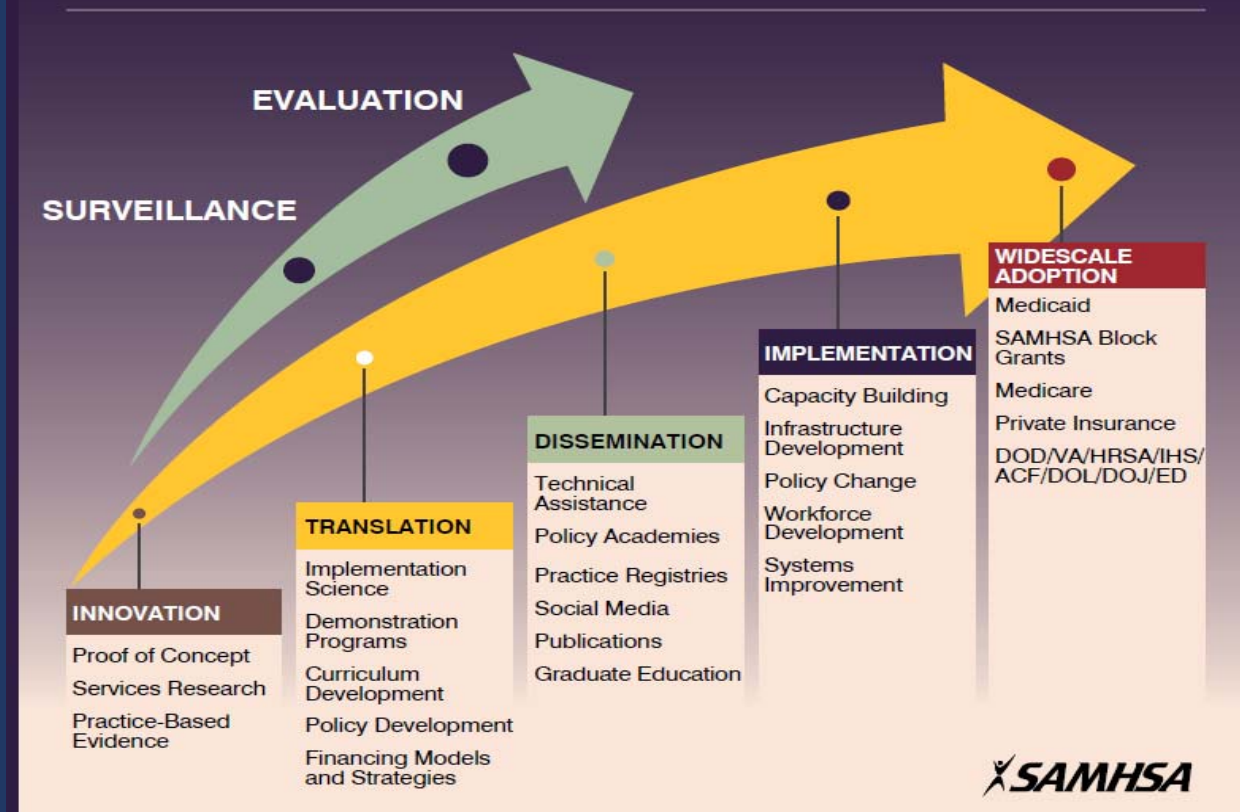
EVALUATION

SURVEILLANCE

INNOVATION

Proof of Concept

Services Research

Practice-Based Evidence

TRANSLATION

Implementation Science

Demonstration Programs

Curriculum Development

Policy Development

Financing Models and Strategies

DISSEMINATION

Technical Assistance

Policy Academies

Practice Registries

Social Media

Publications

Graduate Education

IMPLEMENTATION

Capacity Building

Infrastructure Development

Policy Change

Workforce Development

Systems Improvement

WIDESCALE ADOPTION

Medicaid

SAMHSA Block Grants

Medicare

Private Insurance

DOD/VA/HRSA/IHS/ACF/DOL/DOJ/ED

SAMHSA